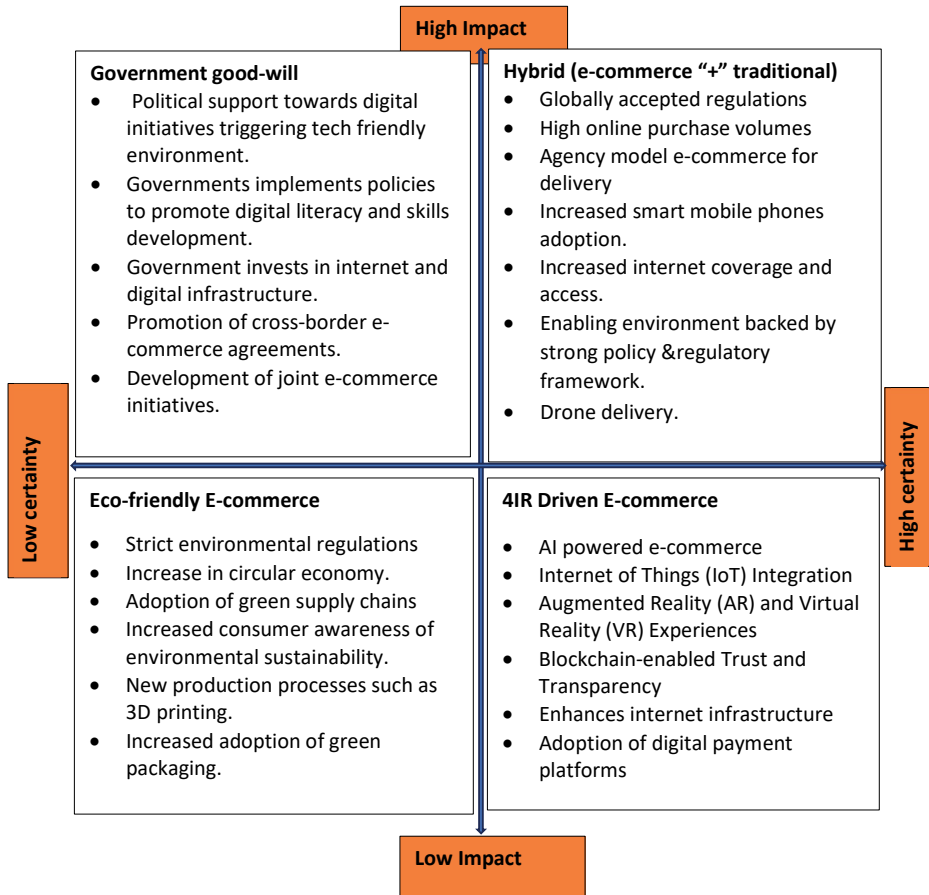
High Impact

Government good-will
- Political support towards digital initiatives triggering tech friendly environment.
- Governments implements policies to promote digital literacy and skills development.
- Government invests in internet and digital infrastructure.
- Promotion of cross-border e-commerce agreements.
- Development of joint e-commerce initiatives.

Hybrid (e-commerce "+" traditional)
- Globally accepted regulations
- High online purchase volumes
- Agency model e-commerce for delivery
- Increased smart mobile phones adoption.
- Increased internet coverage and access.
- Enabling environment backed by strong policy &regulatory framework.
- Drone delivery.

Low certainty

High certainty

Eco-friendly E-commerce
- Strict environmental regulations
- Increase in circular economy.
- Adoption of green supply chains
- Increased consumer awareness of environmental sustainability.
- New production processes such as 3D printing.
- Increased adoption of green packaging.

4IR Driven E-commerce
- AI powered e-commerce
- Internet of Things (IoT) Integration
- Augmented Reality (AR) and Virtual Reality (VR) Experiences
- Blockchain-enabled Trust and Transparency
- Enhances internet infrastructure
- Adoption of digital payment platforms

Low Impact